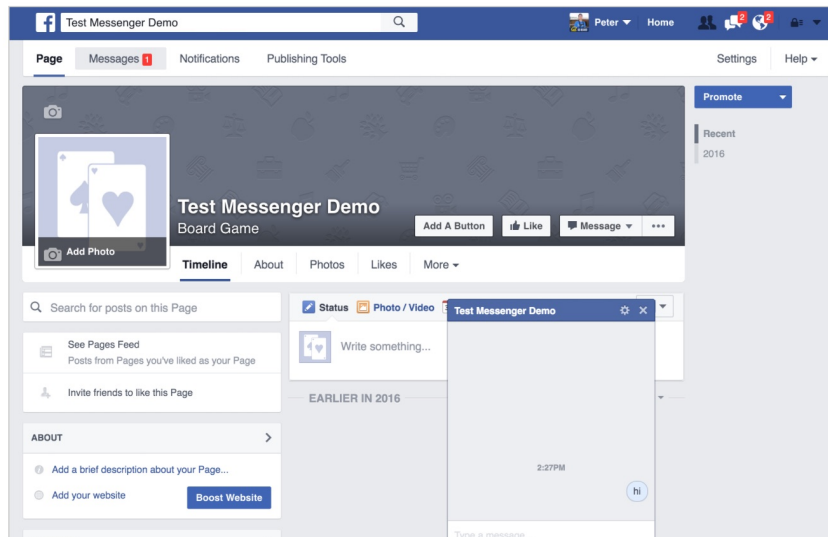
Test Messenger Demo
Peter Home 2 2

Page Messages 1 Notifications Publishing Tools Settings Help

Promote

Recent
2016

Test Messenger Demo
Board Game
Add Photo
Add A Button Like Message •••

Timeline About Photos Likes More

Search for posts on this Page

See Pages Feed
Posts from Pages you've liked as your Page

Invite friends to like this Page

ABOUT

Add a brief description about your Page...

Add your website
Boost Website

Status Photo / Video

Write something...

EARLIER IN 2016

Test Messenger Demo

2:27PM

hi

Type a message...